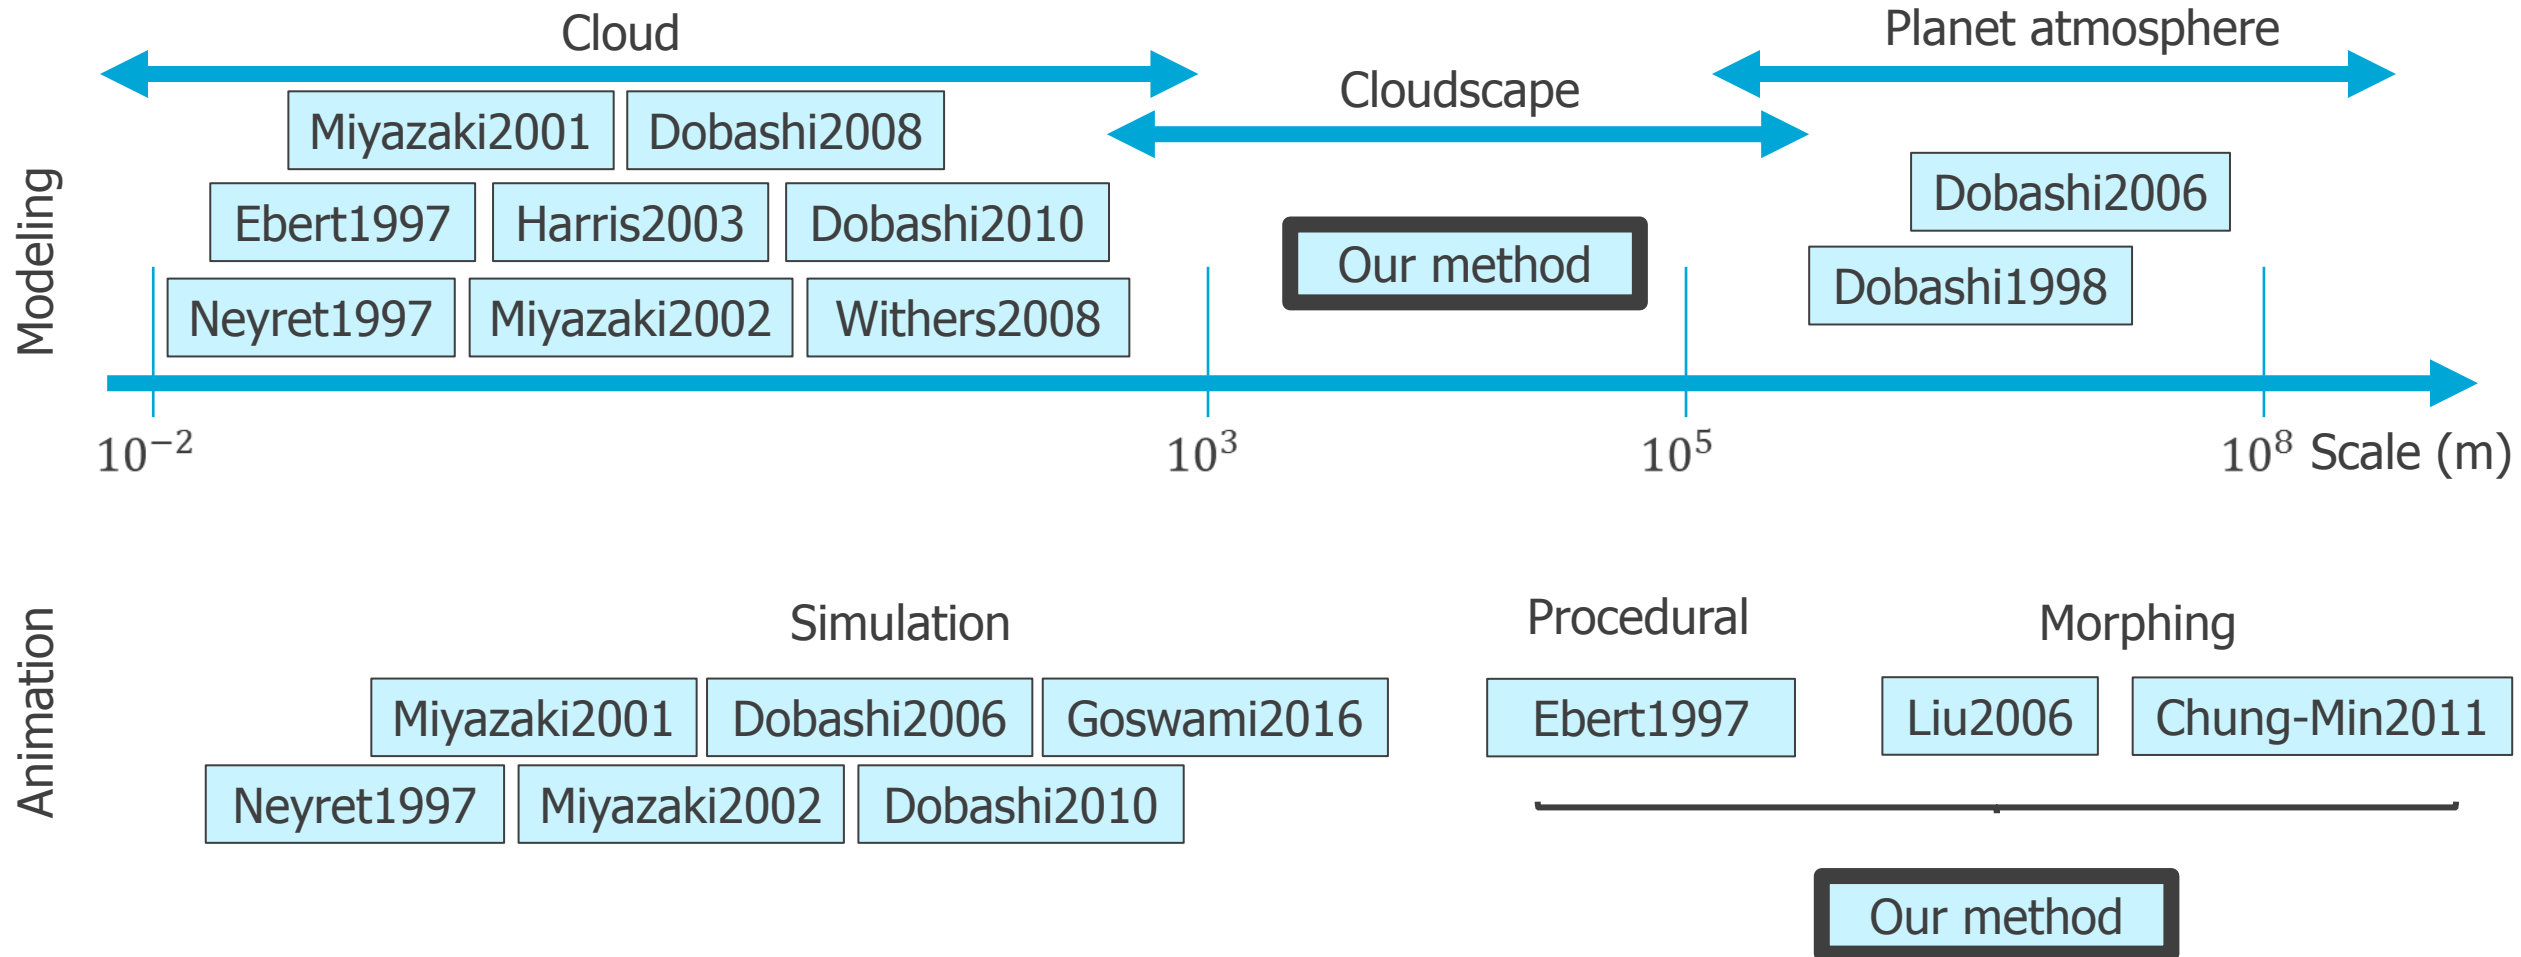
Cloud

Planet atmosphere

Cloudscape

Modeling

Miyazaki2001 Dobashi2008

Ebert1997 Harris2003 Dobashi2010

Neyret1997 Miyazaki2002 Withers2008

Our method

Dobashi2006

Dobashi1998

$10^{-2}$ $10^{3}$ $10^{5}$ $10^{8}$ Scale (m)

Animation

Simulation

Procedural

Morphing

Miyazaki2001 Dobashi2006 Goswami2016

Neyret1997 Miyazaki2002 Dobashi2010

Ebert1997

Liu2006 Chung-Min2011

Our method